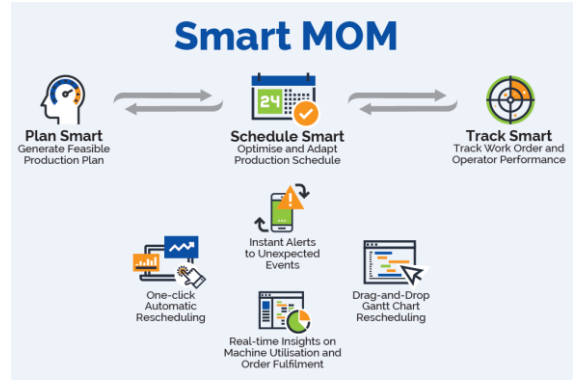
Smart MOM

Plan Smart
Generate Feasible Production Plan

24

Schedule Smart
Optimise and Adapt Production Schedule

Track Smart
Track Work Order and Operator Performance

Instant Alerts to Unexpected Events

One-click Automatic Rescheduling

Drag-and-Drop Gantt Chart Rescheduling

Real-time Insights on Machine Utilisation and Order Fulfilment